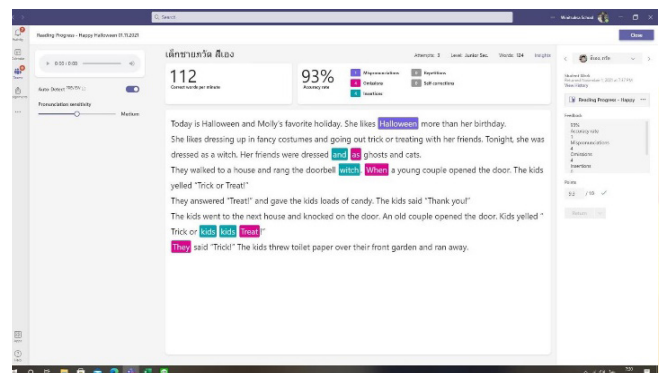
Search

Wachalee School

Close

Reading Progress - Happy Halloween 01.11.2021

0:00 / 0:00

Auto-Detect

Pronunciation sensitivity

Medium

เด็กชายธวัช ดีเอง

Attempts: 3 Level: Junior Sec. Words: 124 Insights

112
Correct words per minute

93%
Accuracy rate

1 Mispronunciations
6 Omissions
1 Insertions

0 Repetitions
0 Self-corrections

Today is Halloween and Molly's favorite holiday. She likes Halloween more than her birthday.

She likes dressing up in fancy costumes and going out trick or treating with her friends. Tonight, she was dressed as a witch. Her friends were dressed and as ghosts and cats.

They walked to a house and rang the doorbell witch. When a young couple opened the door. The kids yelled "Trick or Treat!"

They answered "Treat!" and gave the kids loads of candy. The kids said "Thank you!"

The kids went to the next house and knocked on the door. An old couple opened the door. Kids yelled " Trick or kids kids Treat !"

They said "Trick!" The kids threw toilet paper over their front garden and ran away.

Student Work

View History

Reading Progress - Happy

Feedback

93%
Accuracy rate
1
Mispronunciations
6
Omissions
1
Insertions

Points

50 / 50

Return